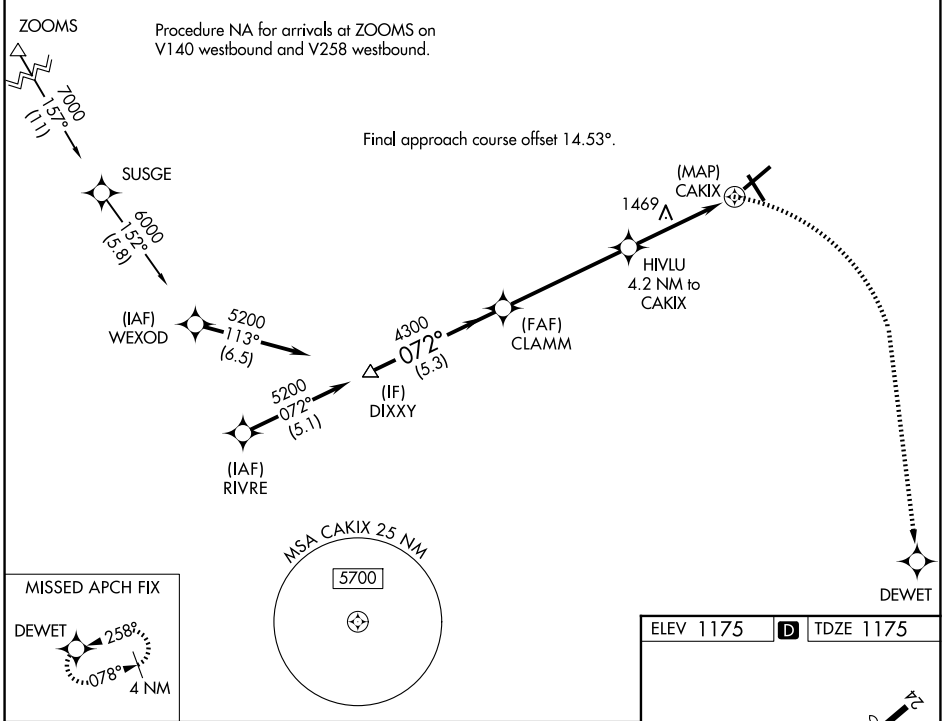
ZOOMS

Procedure NA for arrivals at ZOOMS on V140 westbound and V258 westbound.

7000
157°
(11)

Final approach course offset 14.53°.

SUSGE

6000
152°
(5.8)

(MAP)
CAKIX

1469

HIVLU
4.2 NM to
CAKIX

(IAF)
WEXOD

5200
113°
(6.5)

4300
072°
(5.3)

(FAF)
CLAMM

5200
072°
(5.1)

(IF)
DIXXY

(IAF)
RIVRE

MSA CAKIX 25 NM

5700

MISSED APCH FIX

DEWET

258°

078°

4 NM

DEWET

ELEV 1175

D

TDZE 1175

24